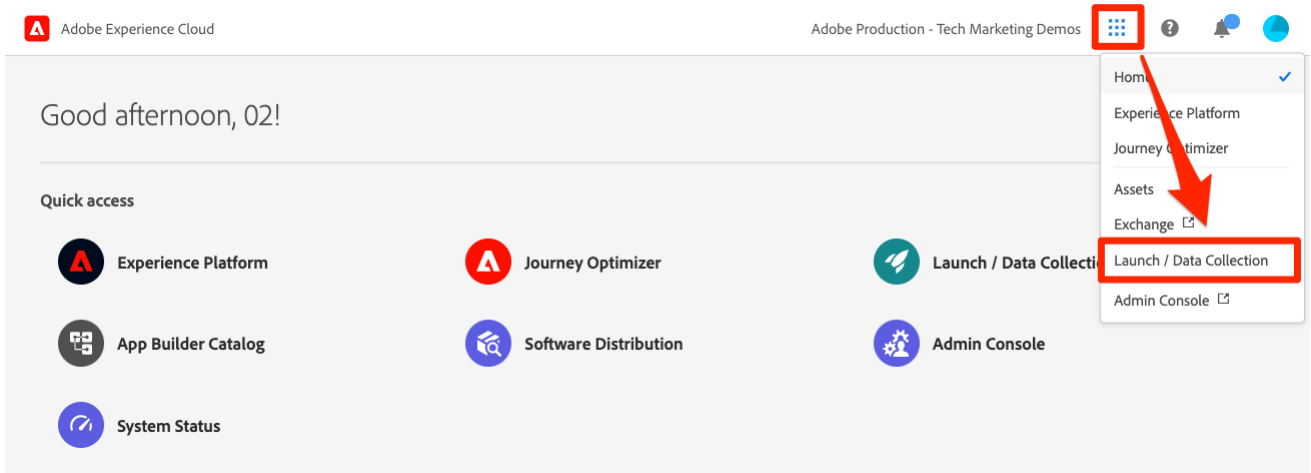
Adobe Experience Cloud

Adobe Production - Tech Marketing Demos

Good afternoon, 02!

Quick access

Experience Platform

Journey Optimizer

Launch / Data Collecti

App Builder Catalog

Software Distribution

Admin Console

System Status

Home

Experience Platform

Journey Optimizer

Assets

Exchange

Launch / Data Collection

Admin Console